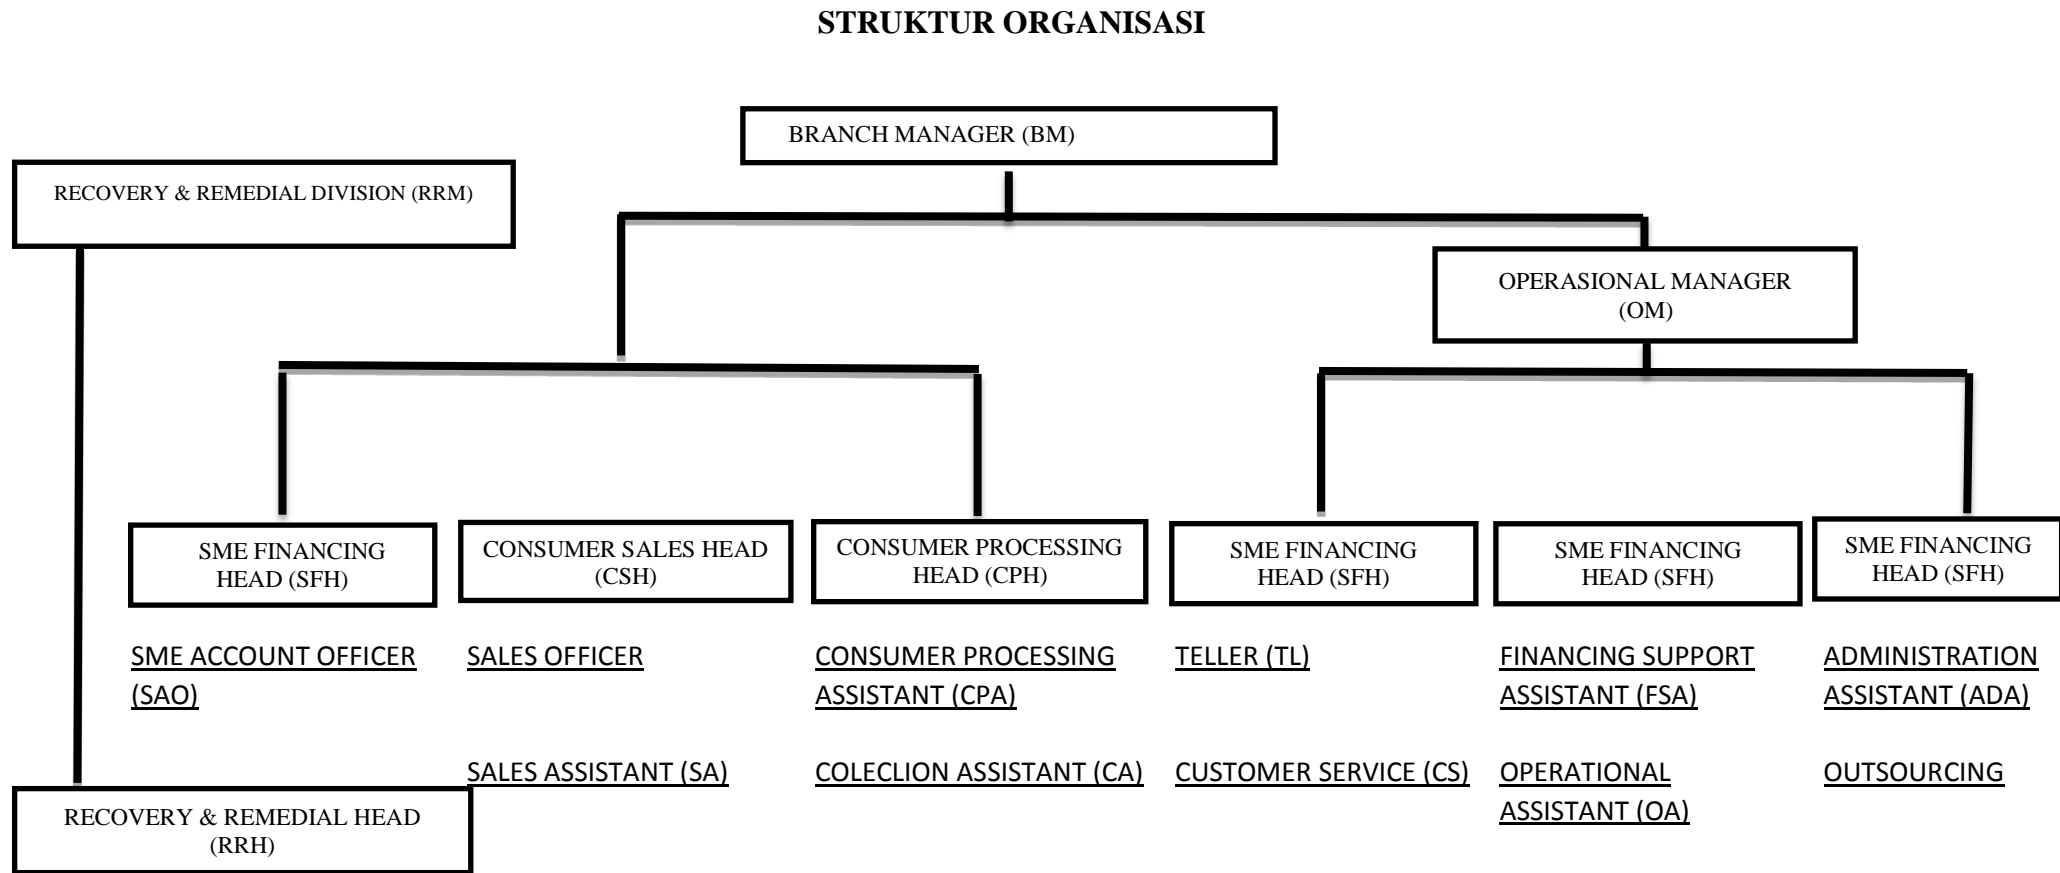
STRUKTUR ORGANISASI

BRANCH MANAGER (BM)

RECOVERY & REMEDIAL DIVISION (RRM)

OPERASIONAL MANAGER (OM)

SME FINANCING HEAD (SFH)

CONSUMER SALES HEAD (CSH)

CONSUMER PROCESSING HEAD (CPH)

SME FINANCING HEAD (SFH)

SME FINANCING HEAD (SFH)

SME FINANCING HEAD (SFH)

SME ACCOUNT OFFICER (SAO)

SALES OFFICER

CONSUMER PROCESSING ASSISTANT (CPA)

TELLER (TL)

FINANCING SUPPORT ASSISTANT (FSA)

ADMINISTRATION ASSISTANT (ADA)

SALES ASSISTANT (SA)

COLECLION ASSISTANT (CA)

CUSTOMER SERVICE (CS)

OPERATIONAL ASSISTANT (OA)

OUTSOURCING

RECOVERY & REMEDIAL HEAD (RRH)